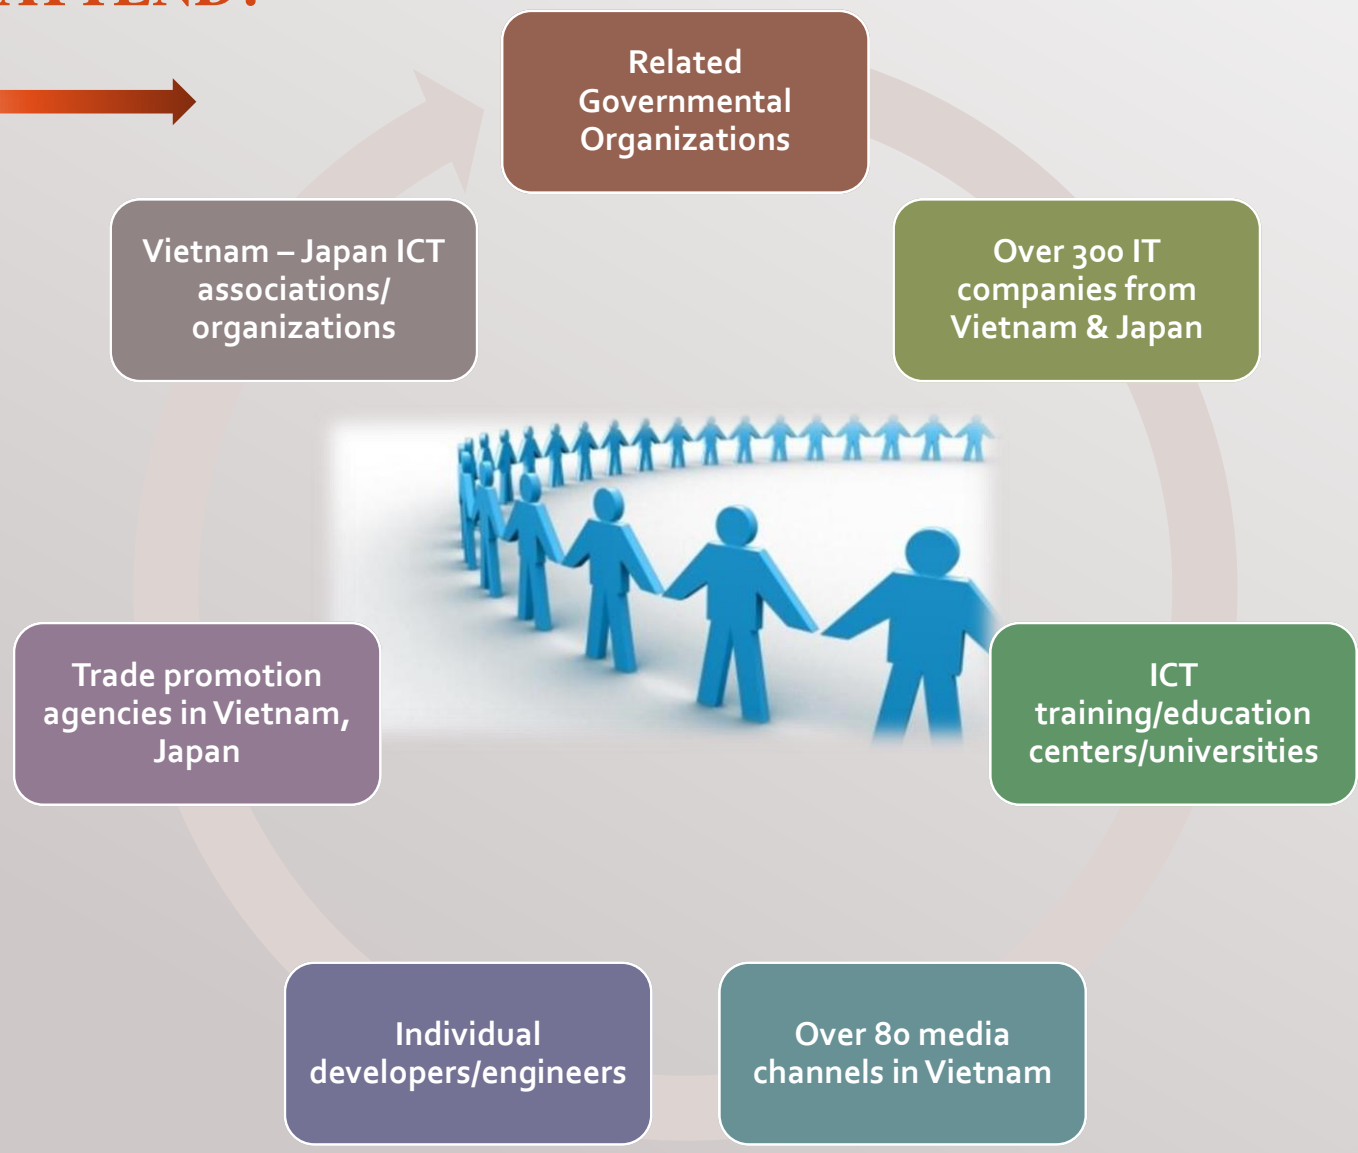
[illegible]

Related Governmental Organizations

Over 300 IT companies from Vietnam & Japan

ICT training/education centers/universities

Over 80 media channels in Vietnam

Individual developers/engineers

Trade promotion agencies in Vietnam, Japan

Vietnam – Japan ICT associations/ organizations